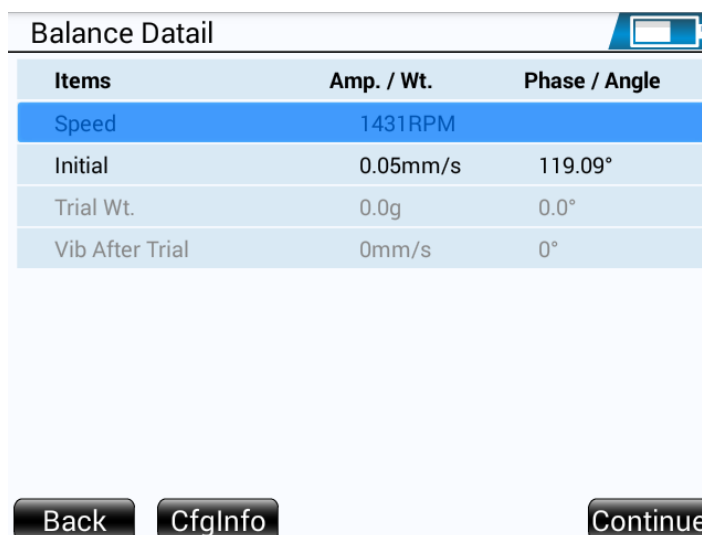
Balance Datail

| Items | Amp. / Wt. | Phase / Angle |
|---|---|---|
| Speed | 1431RPM | |
| Initial | 0.05mm/s | 119.09° |
| Trial Wt. | 0.0g | 0.0° |
| Vib After Trial | 0mm/s | 0° |

Back CfgInfo Continue